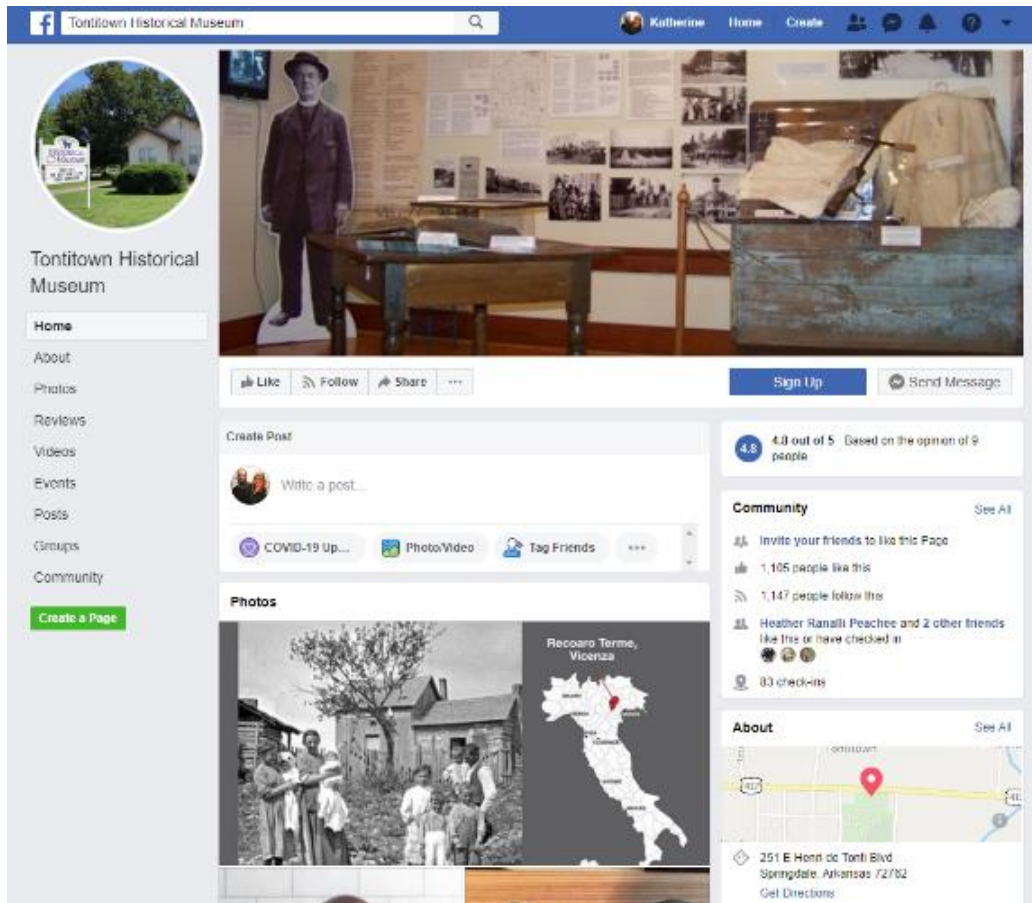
Tontitown Historical Museum

Katherine Home Create

Tontitown Historical Museum

Home
About
Photos
Reviews
Videos
Events
Posts
Groups
Community

Create a Page

Like Follow Share ···

Sign Up

Send Message

Create Post

Write a post...

COVID-19 Up... Photo/Video Tag Friends ···

Photos

Recoaro Terme, Vicenza

4.8

4.8 out of 5 Based on the opinion of 9 people

Community See All

Invite your friends to like this Page

1,105 people like this

1,147 people follow this

Heather Ranalli Peachee and 2 other friends like this or have checked in

83 check-ins

About See All

412

412

251 E Henri de Tonti Blvd
Springdale, Arkansas 72762
Get Directions